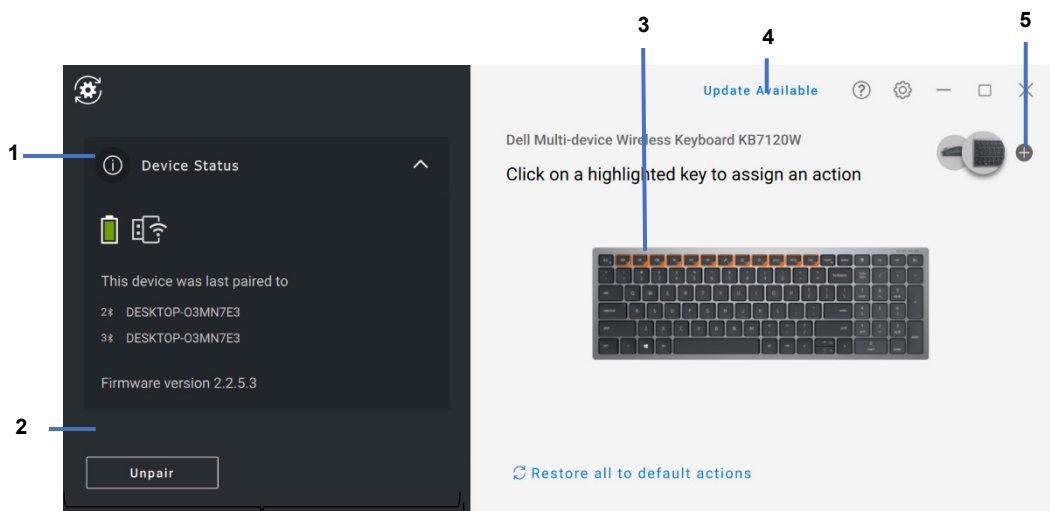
3

4

5

Update Available

1

Device Status

Dell Multi-device Wireless Keyboard KB7120W

Click on a highlighted key to assign an action

This device was last paired to

2 DESKTOP-O3MN7E3

3 DESKTOP-O3MN7E3

Firmware version 2.2.5.3

2

Restore all to default actions

Unpair